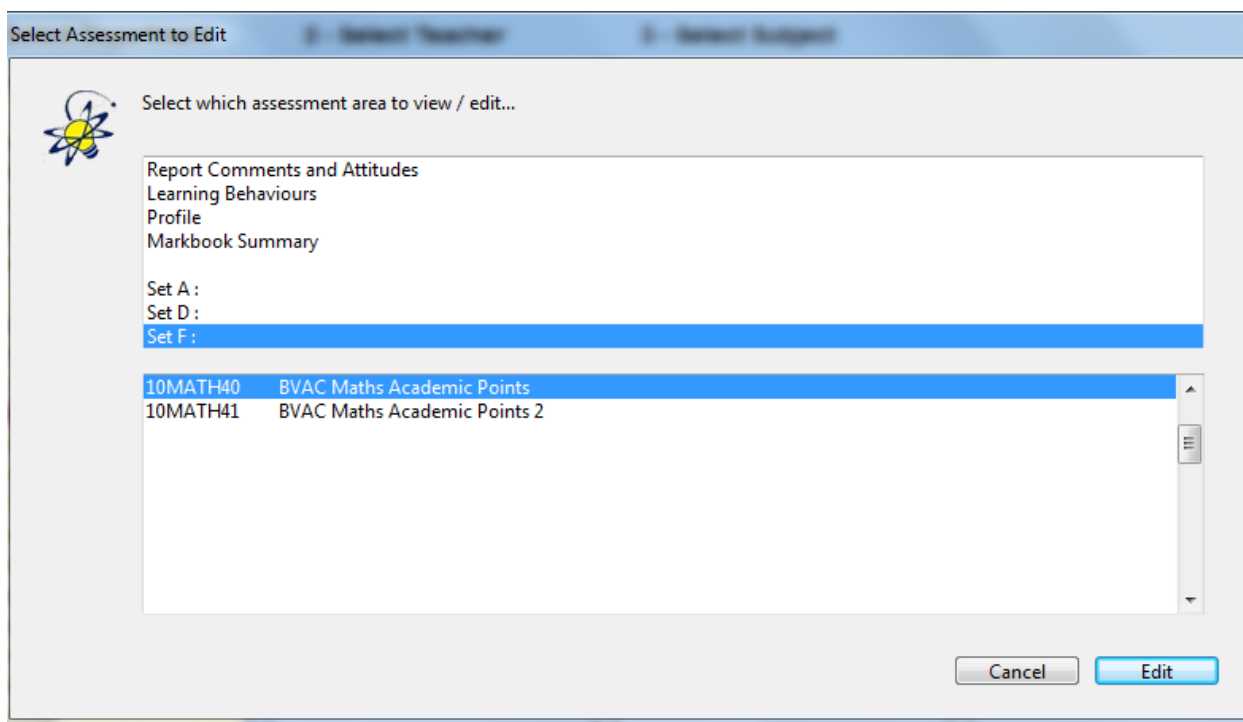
Select Assessment to Edit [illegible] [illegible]

Select which assessment area to view / edit...

Report Comments and Attitudes
Learning Behaviours
Profile
Markbook Summary

Set A :
Set D :
Set F :

| | |
|---|---|
| 10MATH40 | BVAC Maths Academic Points |
| 10MATH41 | BVAC Maths Academic Points 2 |

Cancel Edit